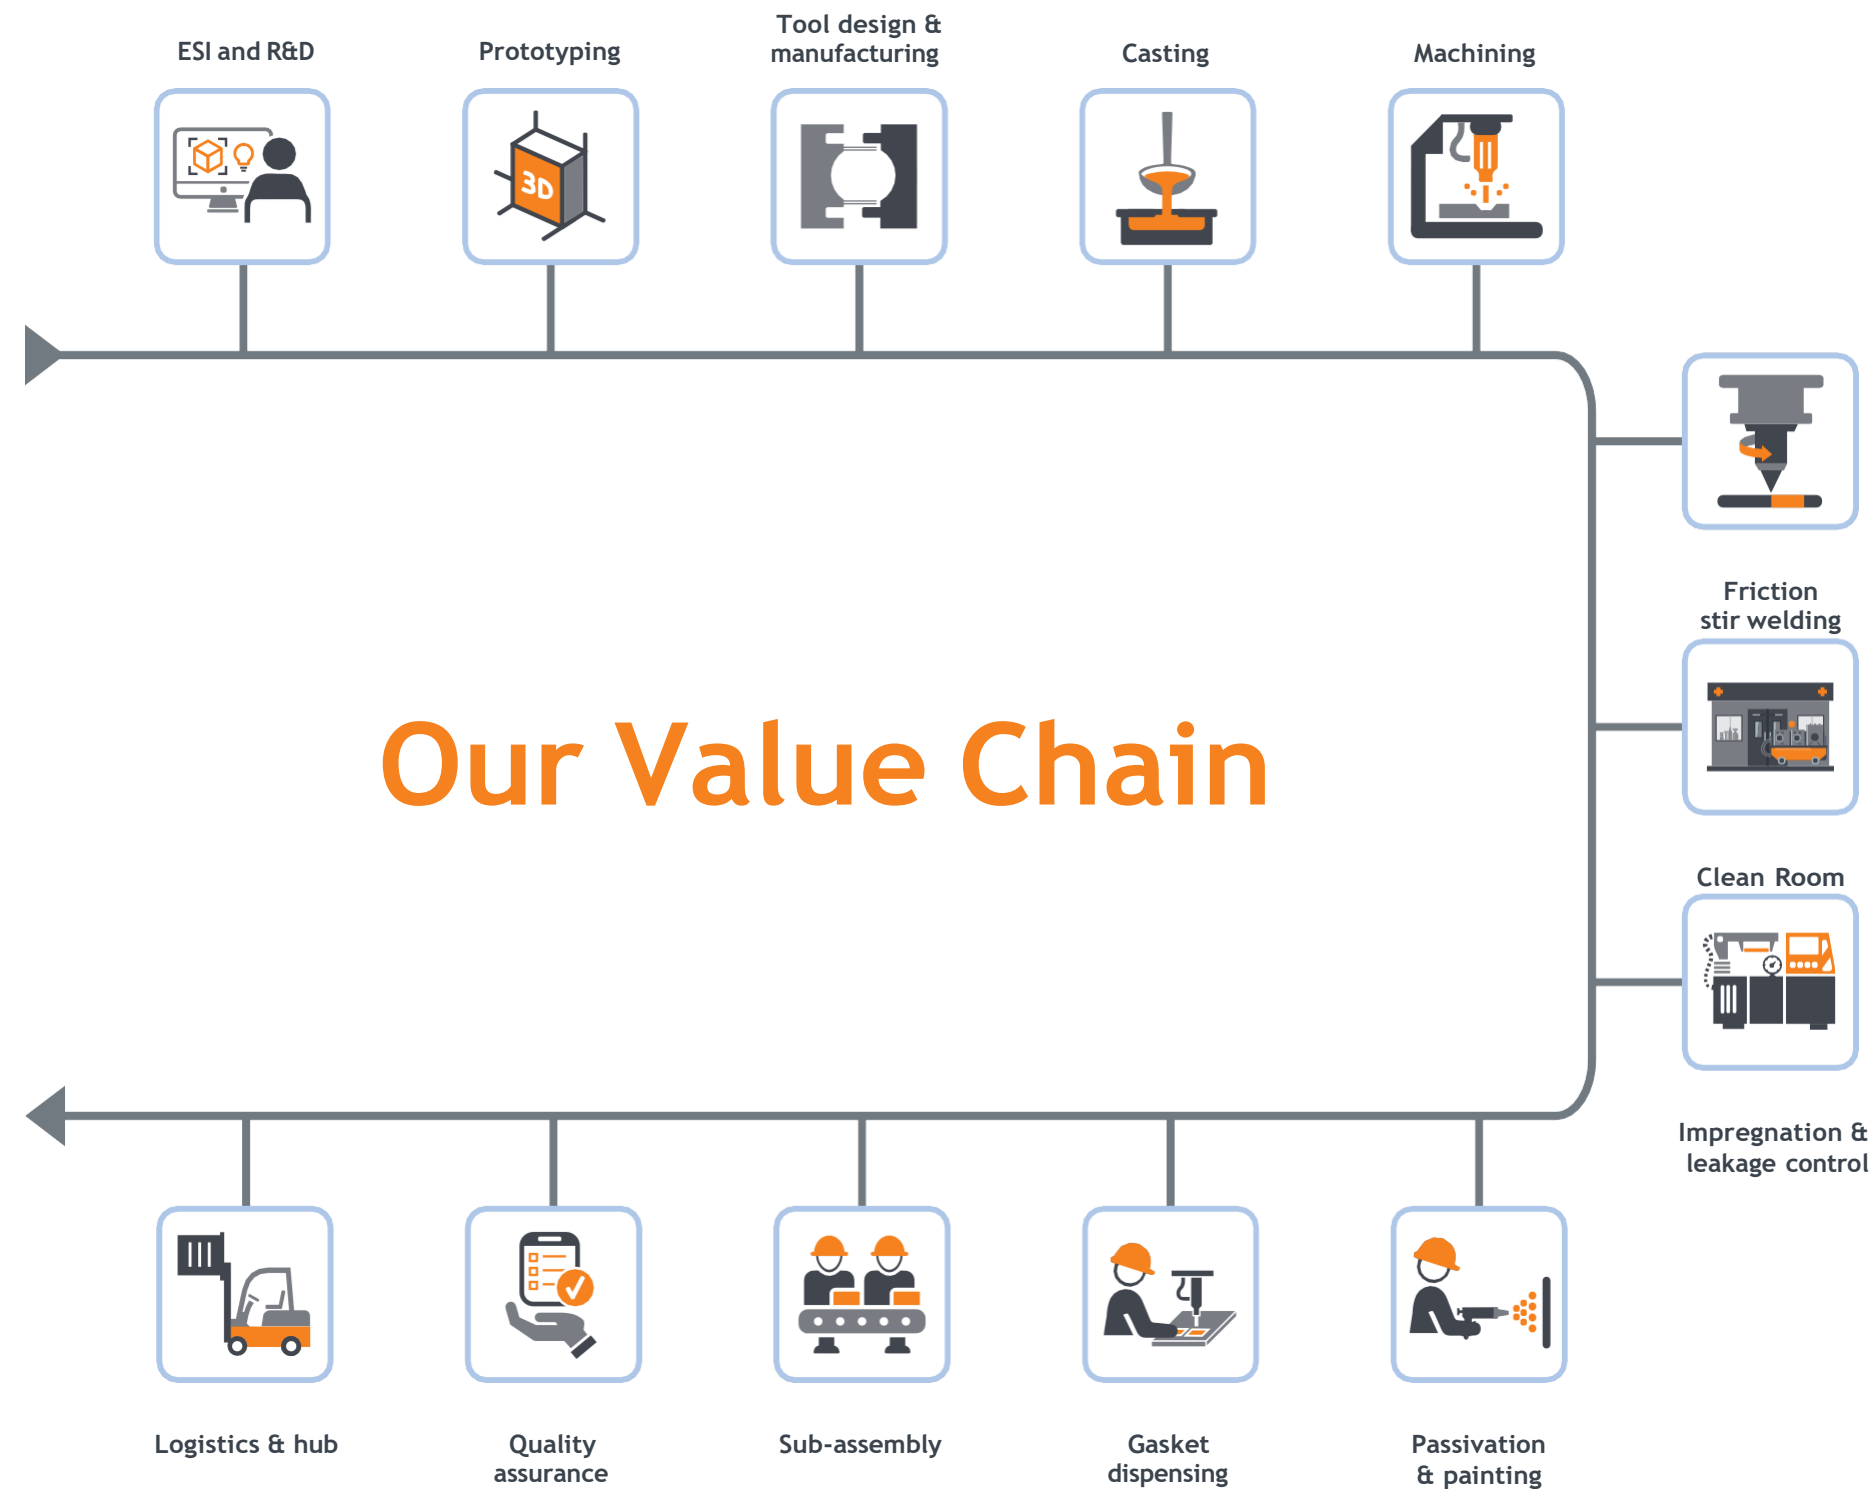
ESI and R&D

Prototyping

Tool design & manufacturing

Casting

Machining

3D

Our Value Chain

Friction stir welding

Clean Room

Impregnation & leakage control

Logistics & hub

Quality assurance

Sub-assembly

Gasket dispensing

Passivation & painting